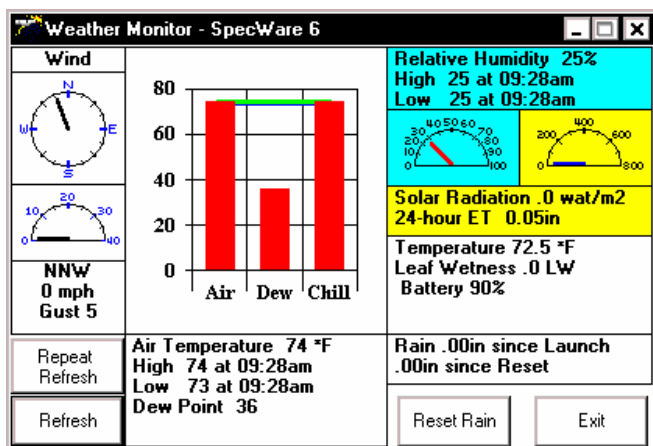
Weather Monitor - SpecWare 6

Wind

N
W E
S

20
10 30
0 40

NNW
0 mph
Gust 5

80
60
40
20
0

Air Dew Chill

Relative Humidity 25%
High 25 at 09:28am
Low 25 at 09:28am

40 50 60
30 70
20 80
10 90
0 100

400
200 600
0 800

Solar Radiation .0 wat/m2
24-hour ET 0.05in

Temperature 72.5 °F
Leaf Wetness .0 LW
Battery 90%

Repeat Refresh

Refresh

Air Temperature 74 °F
High 74 at 09:28am
Low 73 at 09:28am
Dew Point 36

Rain .00in since Launch
.00in since Reset

Reset Rain

Exit